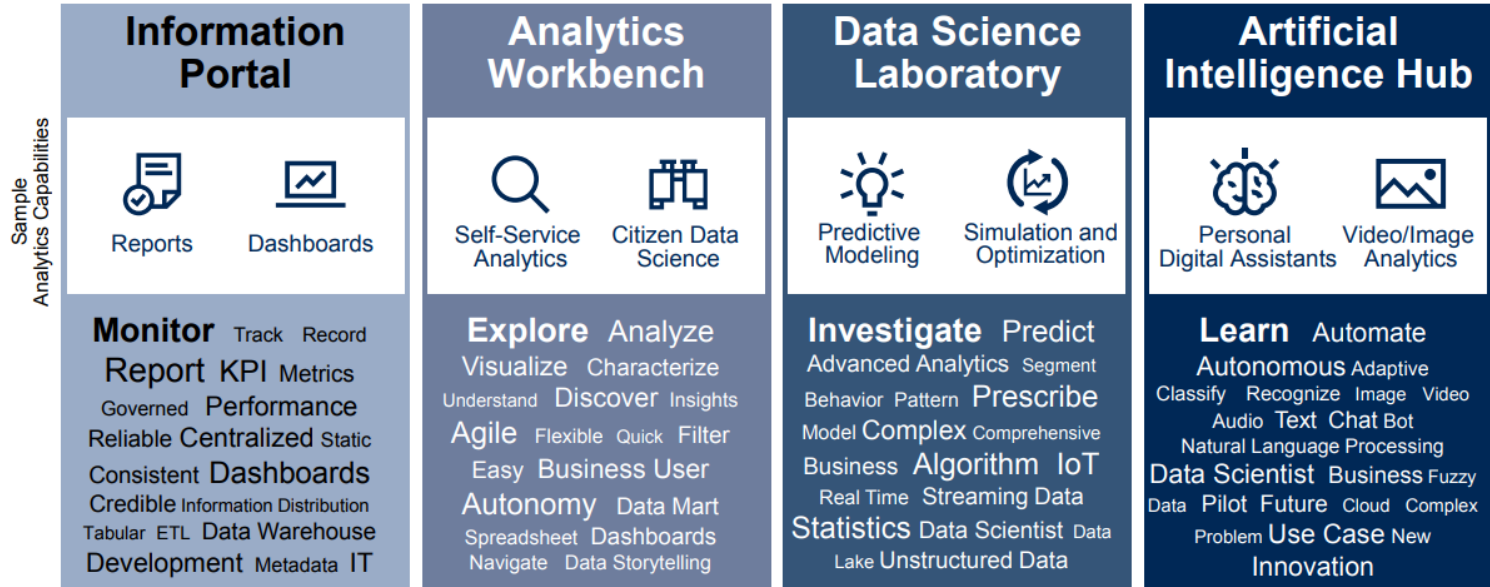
Sample Analytics Capabilities

Information Portal

Reports Dashboards

Monitor Track Record Report KPI Metrics Governed Performance Reliable Centralized Static Consistent Dashboards Credible Information Distribution Tabular ETL Data Warehouse Development Metadata IT

Analytics Workbench

Self-Service Analytics Citizen Data Science

Explore Analyze Visualize Characterize Understand Discover Insights Agile Flexible Quick Filter Easy Business User Autonomy Data Mart Spreadsheet Dashboards Navigate Data Storytelling

Data Science Laboratory

Predictive Modeling Simulation and Optimization

Investigate Predict Advanced Analytics Segment Behavior Pattern Prescribe Model Complex Comprehensive Business Algorithm IoT Real Time Streaming Data Statistics Data Scientist Data Lake Unstructured Data

Artificial Intelligence Hub

Personal Digital Assistants Video/Image Analytics

Learn Automate Autonomous Adaptive Classify Recognize Image Video Audio Text Chat Bot Natural Language Processing Data Scientist Business Fuzzy Data Pilot Future Cloud Complex Problem Use Case New Innovation